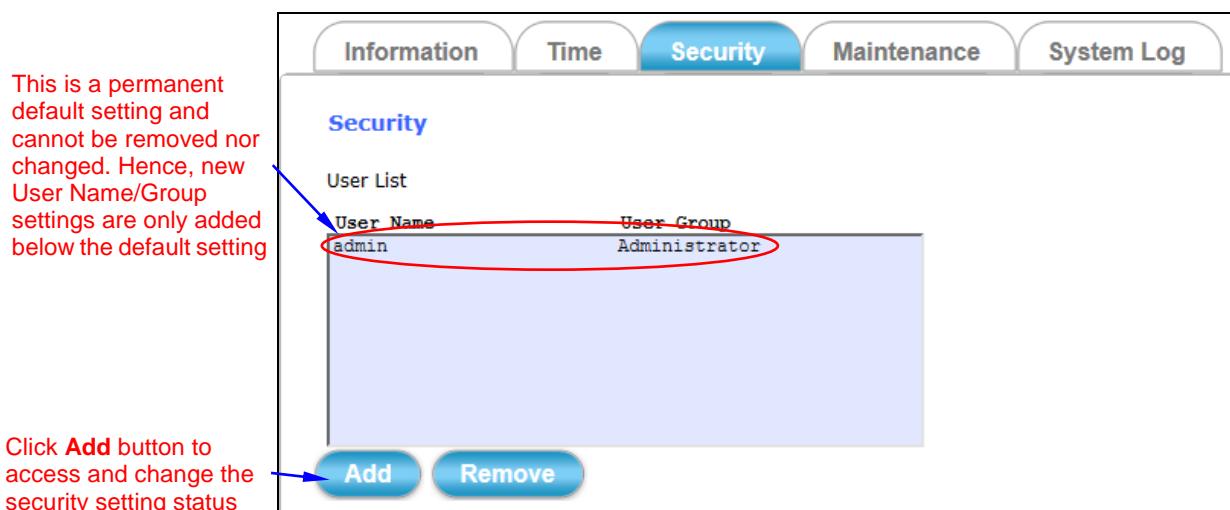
This is a permanent default setting and cannot be removed nor changed. Hence, new User Name/Group settings are only added below the default setting

Click **Add** button to access and change the security setting status

Information
Time
Security
Maintenance
System Log

Security

User List

| User Name | User Group |
|---|---|
| admin | Administrator |

Add
Remove